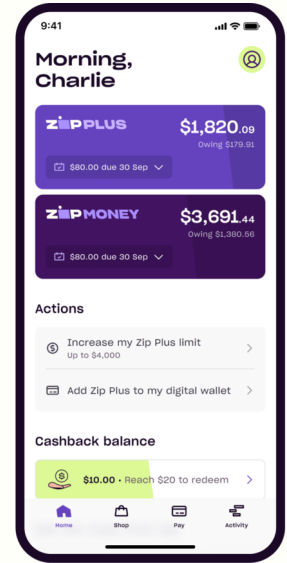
9:41

Morning, Charlie

ZIP PLUS $1,820.09
Owing $179.91
$80.00 due 30 Sep

ZIP MONEY $3,691.44
Owing $1,380.56
$80.00 due 30 Sep

Actions

Increase my Zip Plus limit
Up to $4,000

Add Zip Plus to my digital wallet

Cashback balance

$10.00 • Reach $20 to redeem

Home
Shop
Pay
Activity